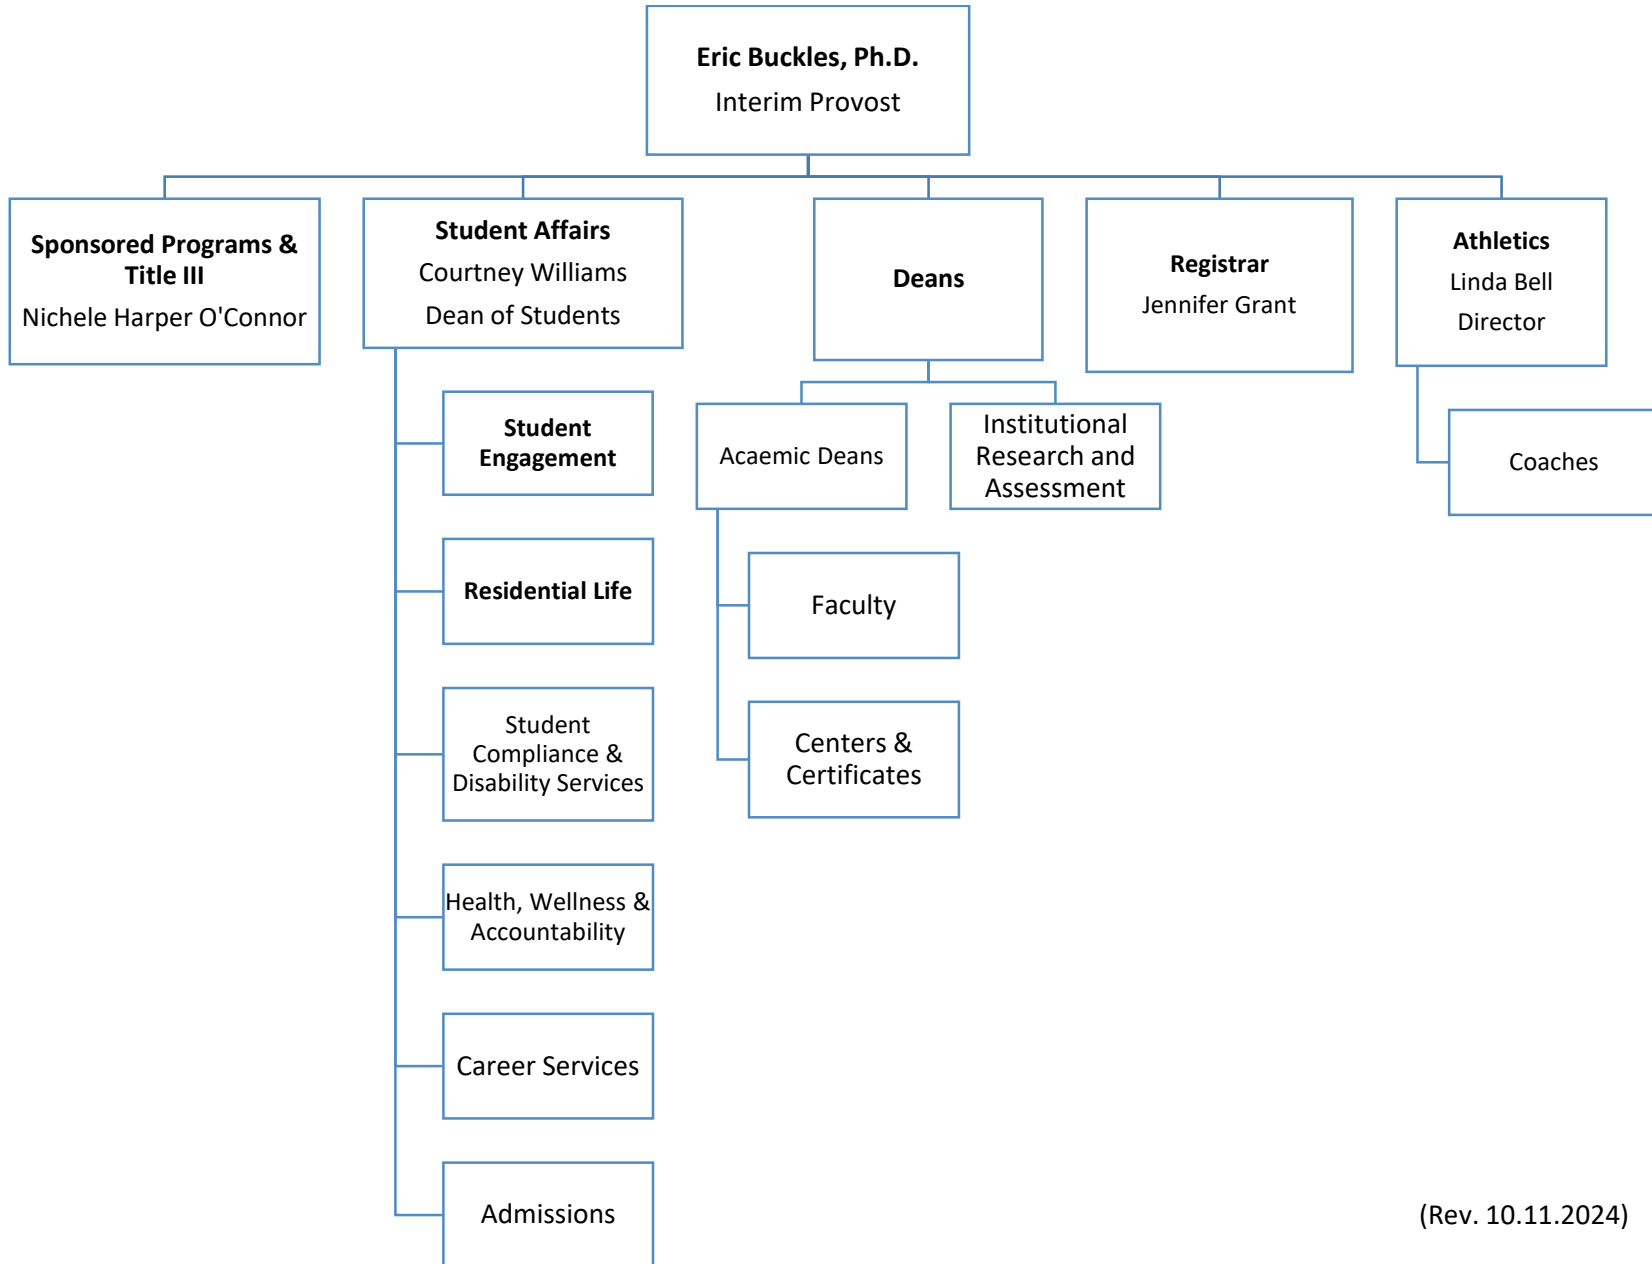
Eric Buckles, Ph.D.
Interim Provost

Sponsored Programs & Title III
Nichele Harper O'Connor

Student Affairs
Courtney Williams
Dean of Students

Student Engagement

Residential Life

Student Compliance & Disability Services

Health, Wellness & Accountability

Career Services

Admissions

Deans

Acaemic Deans

Faculty

Centers & Certificates

Institutional Research and Assessment

Registrar
Jennifer Grant

Athletics
Linda Bell
Director

Coaches

(Rev. 10.11.2024)